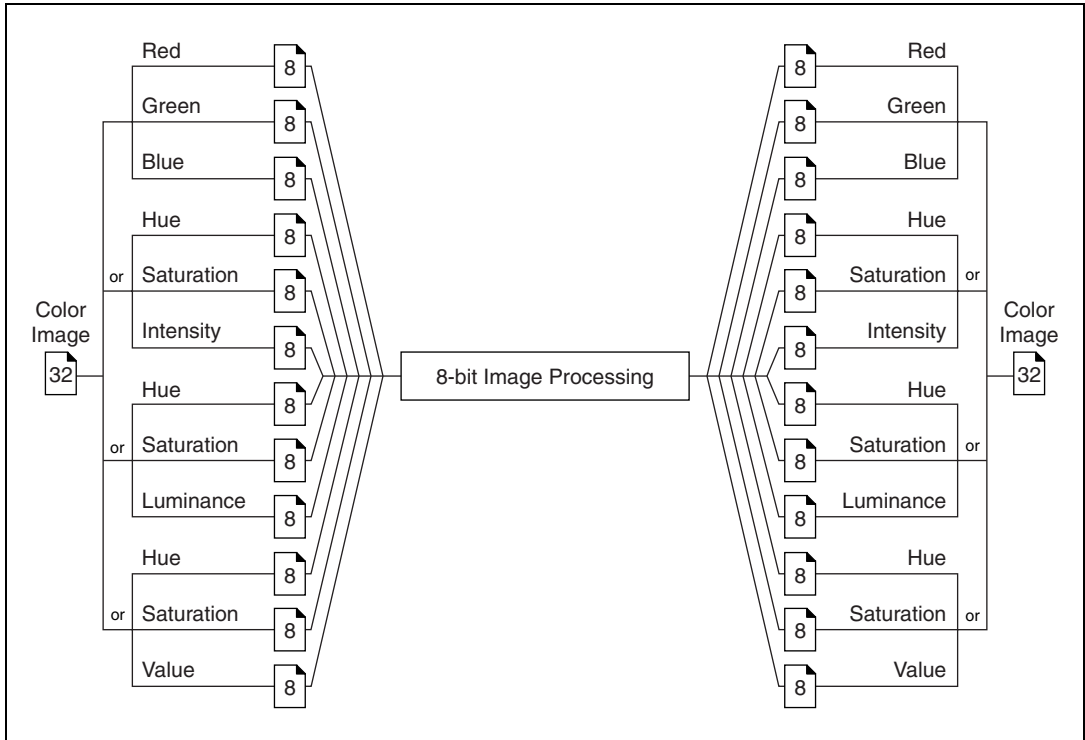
Color Image
32

Red
8
Green
8
Blue
8
or
Hue
8
Saturation
8
Intensity
8
or
Hue
8
Saturation
8
Luminance
8
or
Hue
8
Saturation
8
Value
8

8-bit Image Processing

8
Red
8
Green
8
Blue
8
Hue
8
Saturation
or
8
Intensity
8
Hue
8
Saturation
or
8
Luminance
8
Hue
8
Saturation
or
8
Value

Color Image
32